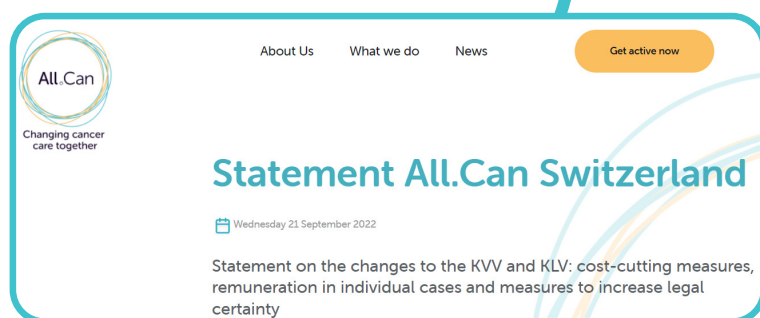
All.Can

Changing cancer care together

About Us

What we do

News

Get active now

Statement All.Can Switzerland

Wednesday 21 September 2022

Statement on the changes to the KVV and KLV: cost-cutting measures, remuneration in individual cases and measures to increase legal certainty